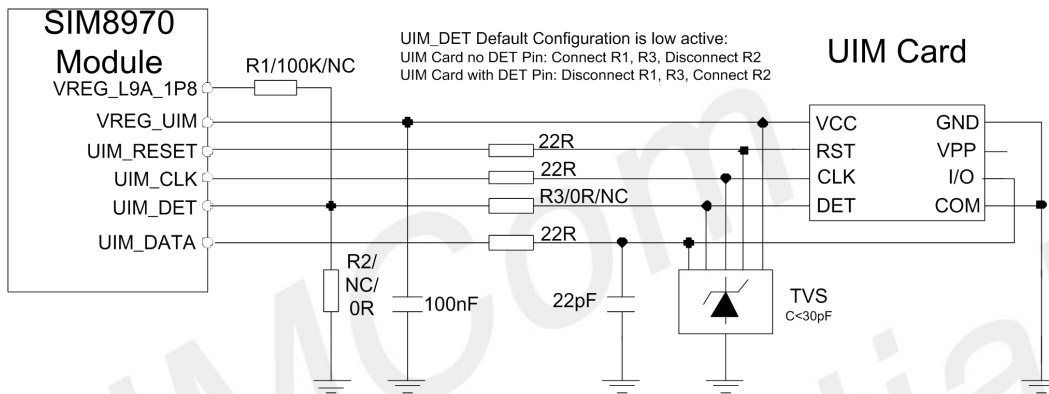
SIM8970 Module

VREG_L9A_1P8
VREG_UIM
UIM_RESET
UIM_CLK
UIM_DET
UIM_DATA

R1/100K/NC

UIM_DET Default Configuration is low active:
UIM Card no DET Pin: Connect R1, R3, Disconnect R2
UIM Card with DET Pin: Disconnect R1, R3, Connect R2

UIM Card

22R
22R
R3/0R/NC
22R

VCC
RST
CLK
DET

GND
VPP
I/O
COM

R2/ NC/ 0R

100nF

22pF

TVS
C<30pF